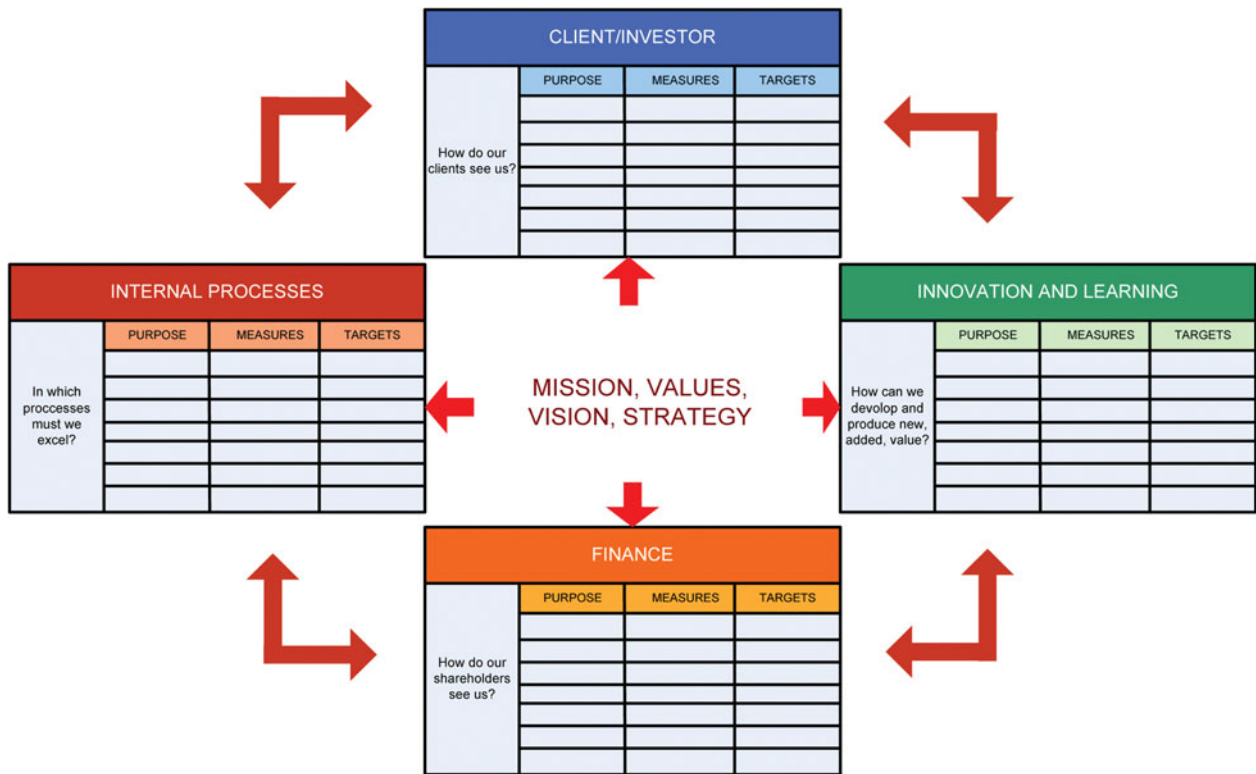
CLIENT/INVESTOR

How do our clients see us?

| PURPOSE | MEASURES | TARGETS |
|---|---|---|
| | | |
| | | |
| | | |
| | | |
| | | |
| | | |
| | | |

INTERNAL PROCESSES

In which proccesses must we excel?

| PURPOSE | MEASURES | TARGETS |
|---|---|---|
| | | |
| | | |
| | | |
| | | |
| | | |
| | | |
| | | |

MISSION, VALUES, VISION, STRATEGY

INNOVATION AND LEARNING

How can we devlop and produce new, added, value?

| PURPOSE | MEASURES | TARGETS |
|---|---|---|
| | | |
| | | |
| | | |
| | | |
| | | |
| | | |
| | | |

FINANCE

How do our shareholders see us?

| PURPOSE | MEASURES | TARGETS |
|---|---|---|
| | | |
| | | |
| | | |
| | | |
| | | |
| | | |
| | | |